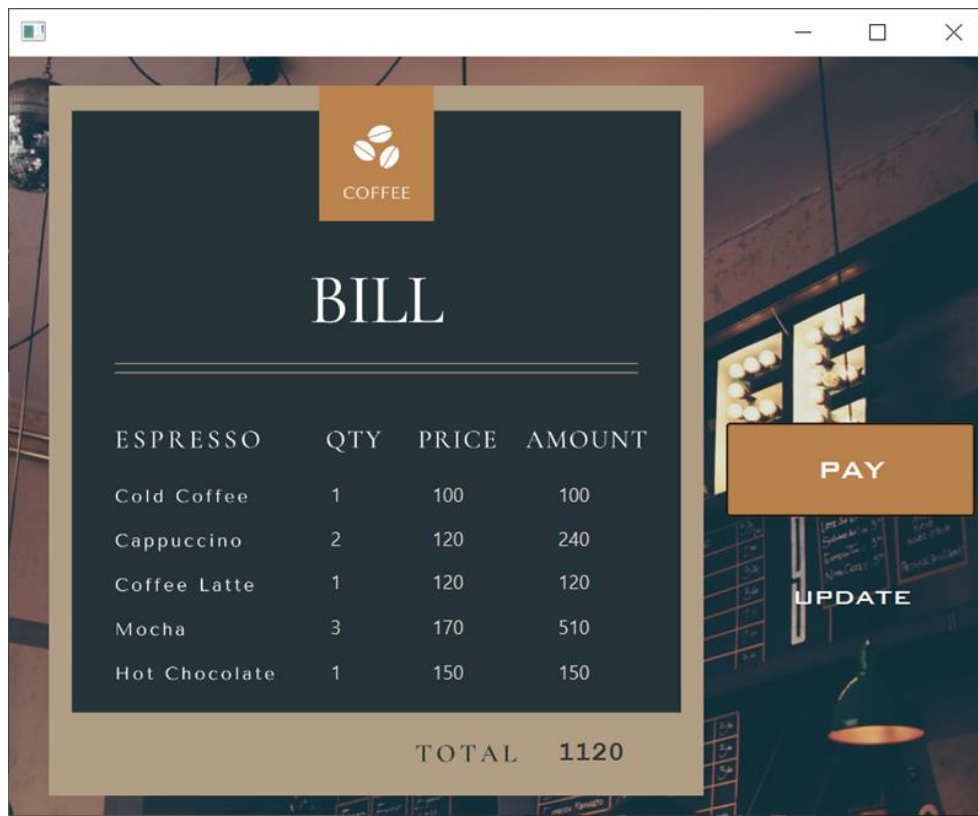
COFFEE

BILL

| ESPRESSO | QTY | PRICE | AMOUNT |
|---|---|---|---|
| Cold Coffee | 1 | 100 | 100 |
| Cappuccino | 2 | 120 | 240 |
| Coffee Latte | 1 | 120 | 120 |
| Mocha | 3 | 170 | 510 |
| Hot Chocolate | 1 | 150 | 150 |

TOTAL 1120

PAY

UPDATE